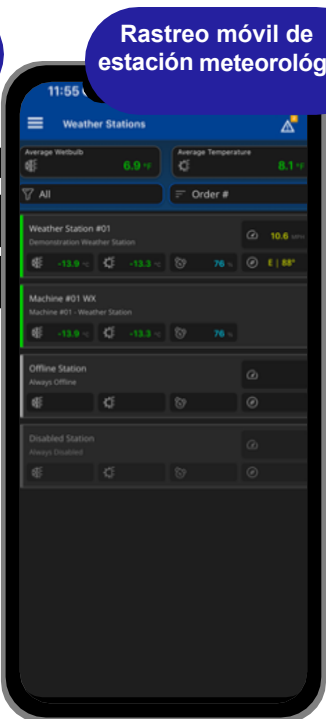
Rastreo móvil de estación meteorológ

11:55

Weather Stations

Average Wetbulb
6.9 °F

Average Temperature
8.1 °F

All

Order #

Weather Station #01
Demonstration Weather Station
-13.9 °C
-13.3 °C
76 %
10.6 mph
E | 88°

Machine #01 WX
Machine #01 - Weather Station
-13.9 °C
-13.3 °C
76 %

Offline Station
Always Offline

Disabled Station
Always Disabled